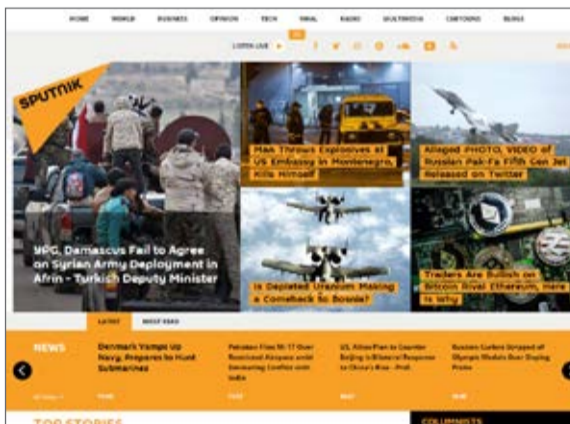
HOME WORLD BUSINESS OPINION TECH VIRAL RADIO MULTIMEDIA CARTOONS BLOGS

LISTEN LIVE

SPUTNIK

YPG, Damascus Fail to Agree on Syrian Army Deployment in Afrin - Turkish Deputy Minister

Man Throws Explosives at US Embassy in Montenegro, Kills Himself

Alleged PHOTO, VIDEO of Russian Pak-Fa Fifth Gen Jet Released on Twitter

Is Depleted Uranium Making a Comeback In Bosnia?

Traders Are Bullish on Bitcoin Rival Ethereum, Here Is Why

LATEST MOST READ

NEWS

Denmark Vamps Up Navy, Prepares to Hunt Submarines

Pakistan Flies Mi-17 Over Restricted Airspace amid Simmering Conflict with India

US Allies Plan to Counter Beijing in Bilateral Response to China's Rise - Prof.

Russian Curlers Stripped of Olympic Medals Over Doping Probe

TOP STORIES

COLUMNISTS